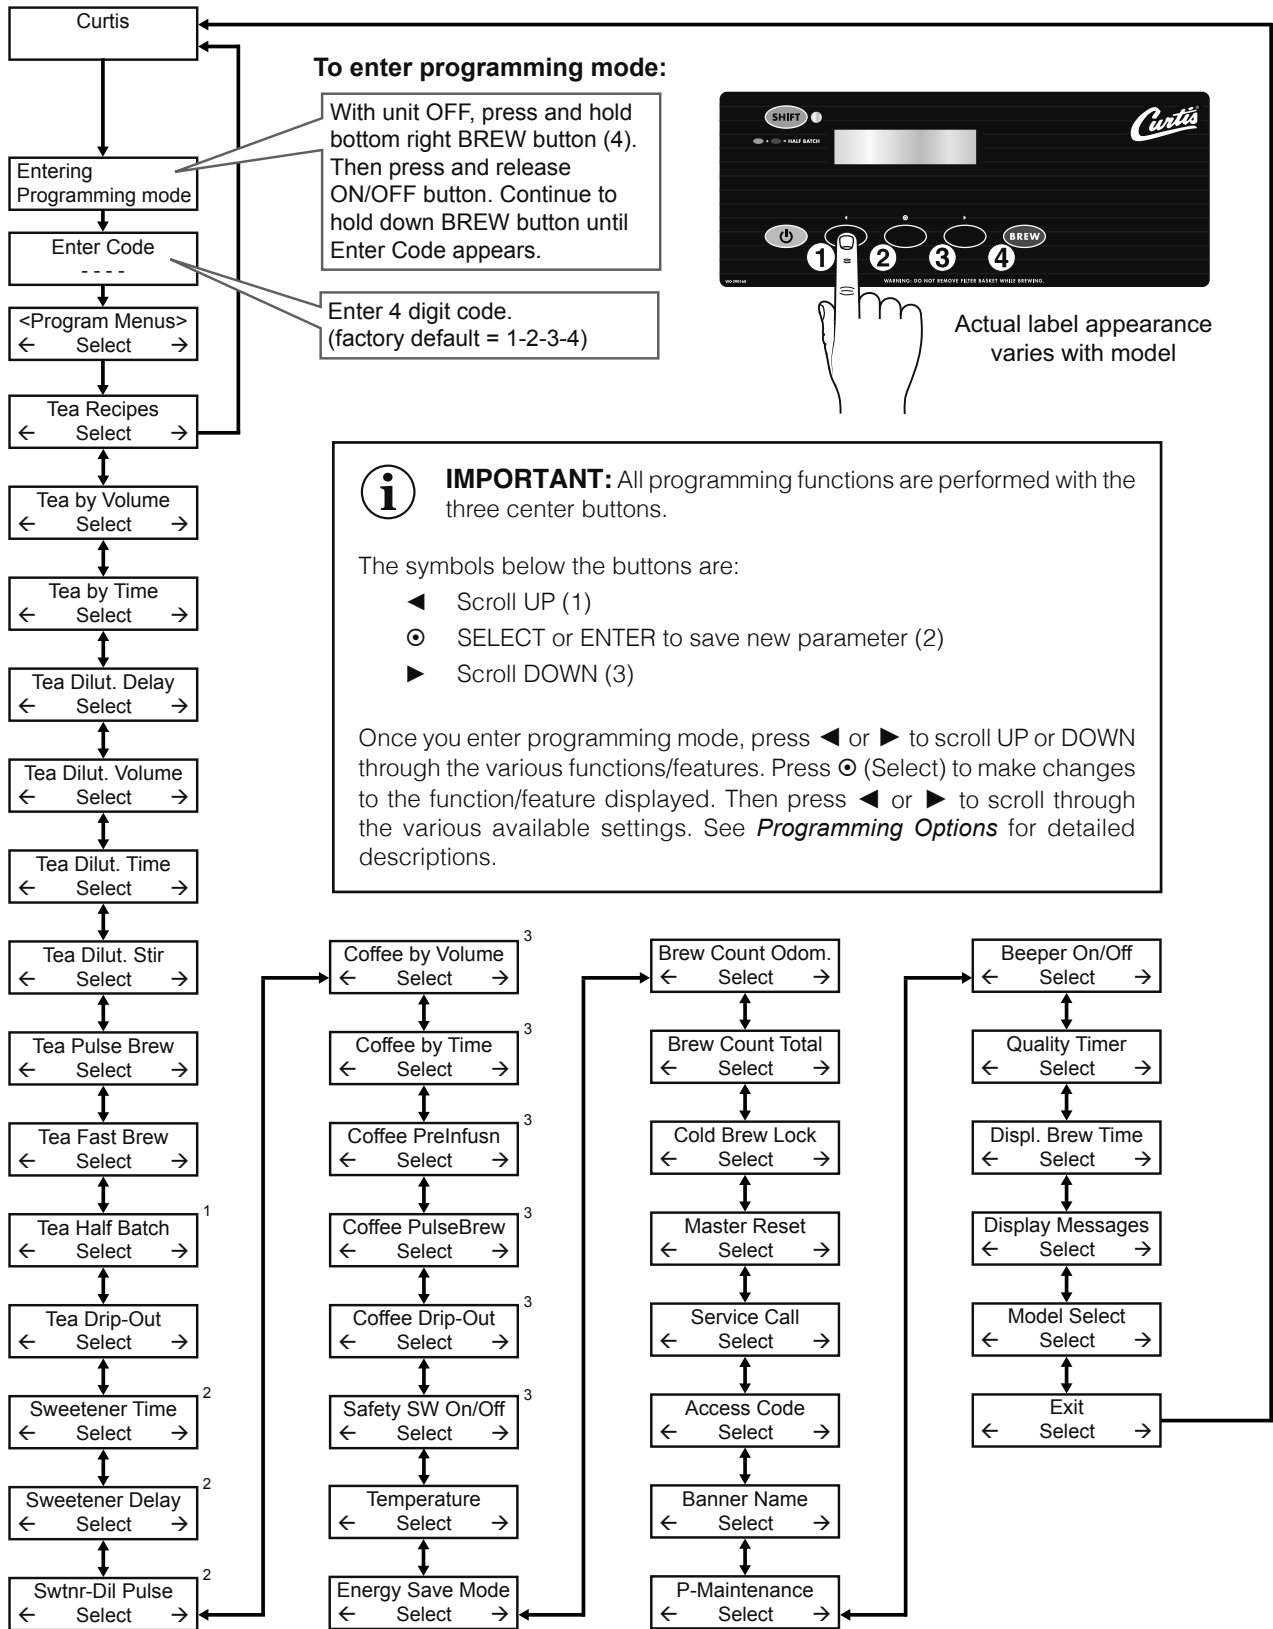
Curtis

Entering Programming mode

Enter Code
- - - -

<Program Menus>
← Select →

Tea Recipes
← Select →

Tea by Volume
← Select →

Tea by Time
← Select →

Tea Dilut. Delay
← Select →

Tea Dilut. Volume
← Select →

Tea Dilut. Time
← Select →

Tea Dilut. Stir
← Select →

Tea Pulse Brew
← Select →

Tea Fast Brew
← Select →

Tea Half Batch
← Select →
1

Tea Drip-Out
← Select →

Sweetener Time
← Select →
2

Sweetener Delay
← Select →
2

Swtnr-Dil Pulse
← Select →
2

To enter programming mode:

With unit OFF, press and hold bottom right BREW button (4). Then press and release ON/OFF button. Continue to hold down BREW button until Enter Code appears.

Enter 4 digit code. (factory default = 1-2-3-4)

SHIFT
HALF BATCH
Curtis
BREW
1 2 3 4
WARNING: DO NOT REMOVE FILTER BASKET WHILE BREWING.

Actual label appearance varies with model

IMPORTANT: All programming functions are performed with the three center buttons.

The symbols below the buttons are:
◄ Scroll UP (1)
⊙ SELECT or ENTER to save new parameter (2)
► Scroll DOWN (3)

Once you enter programming mode, press ◄ or ► to scroll UP or DOWN through the various functions/features. Press ⊙ (Select) to make changes to the function/feature displayed. Then press ◄ or ► to scroll through the various available settings. See *Programming Options* for detailed descriptions.

Coffee by Volume
← Select →
3

Coffee by Time
← Select →
3

Coffee PreInfusn
← Select →
3

Coffee PulseBrew
← Select →
3

Coffee Drip-Out
← Select →
3

Safety SW On/Off
← Select →
3

Temperature
← Select →

Energy Save Mode
← Select →

Brew Count Odom.
← Select →

Brew Count Total
← Select →

Cold Brew Lock
← Select →

Master Reset
← Select →

Service Call
← Select →

Access Code
← Select →

Banner Name
← Select →

P-Maintenance
← Select →

Beeper On/Off
← Select →

Quality Timer
← Select →

Displ. Brew Time
← Select →

Display Messages
← Select →

Model Select
← Select →

Exit
← Select →